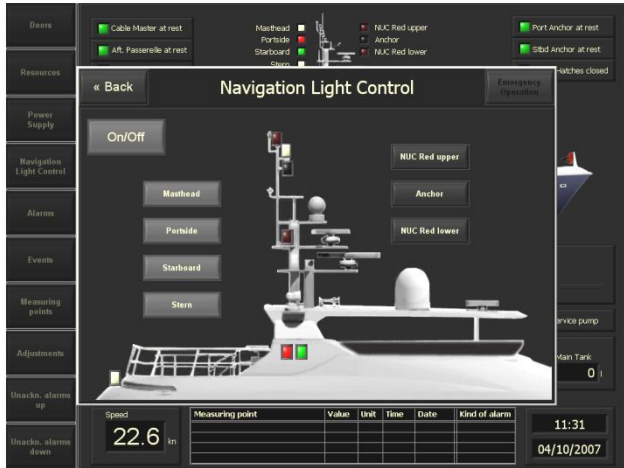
Doors

Resources

Power Supply

Navigation Light Control

Alarms

Events

Measuring points

Adjustments

Unackn. alarms up

Unackn. alarms down

Cable Master at rest

Aft. Passerelle at rest

Masthead
Portside
Starboard
Stern

NUC Red upper
Anchor
NUC Red lower

Port Anchor at rest

Stbd Anchor at rest

Hatches closed

« Back

Navigation Light Control

Emergency Operation

On/Off

Masthead

Portside

Starboard

Stern

NUC Red upper

Anchor

NUC Red lower

service pump

Main Tank

0

Speed

22.6 kn

| Measuring point | Value | Unit | Time | Date | Kind of alarm |
|---|---|---|---|---|---|
| | | | | | |
| | | | | | |
| | | | | | |
| | | | | | |

11:31

04/10/2007